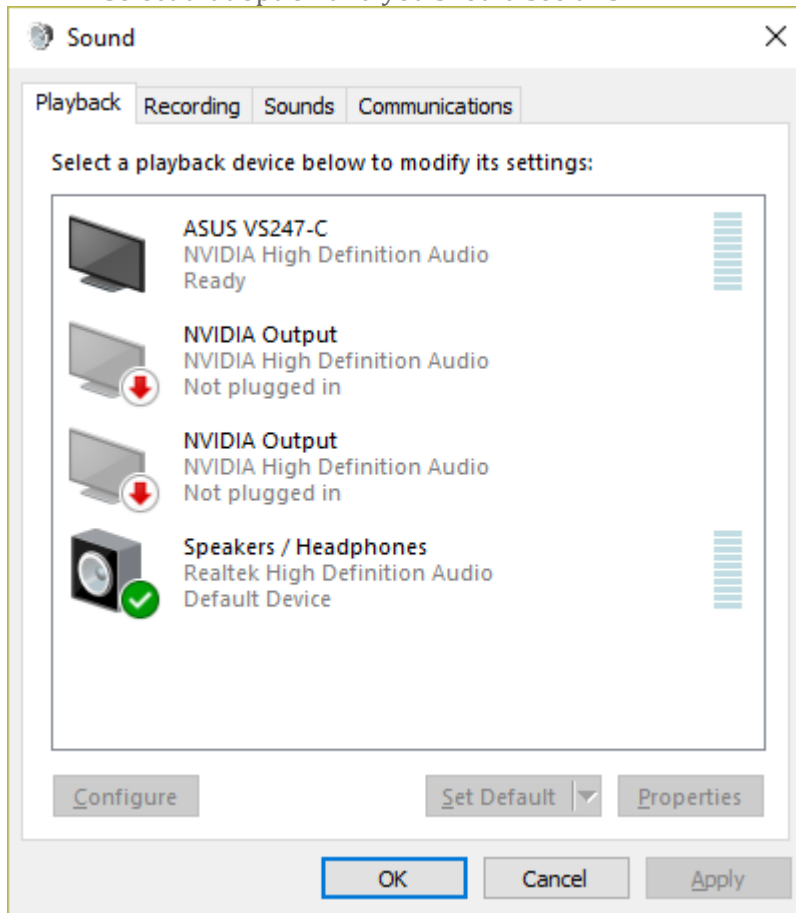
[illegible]

Sound

Playback | Recording | Sounds | Communications

Select a playback device below to modify its settings:

ASUS VS247-C
NVIDIA High Definition Audio
Ready

NVIDIA Output
NVIDIA High Definition Audio
Not plugged in

NVIDIA Output
NVIDIA High Definition Audio
Not plugged in

Speakers / Headphones
Realtek High Definition Audio
Default Device

Configure | Set Default | Properties

OK | Cancel | Apply